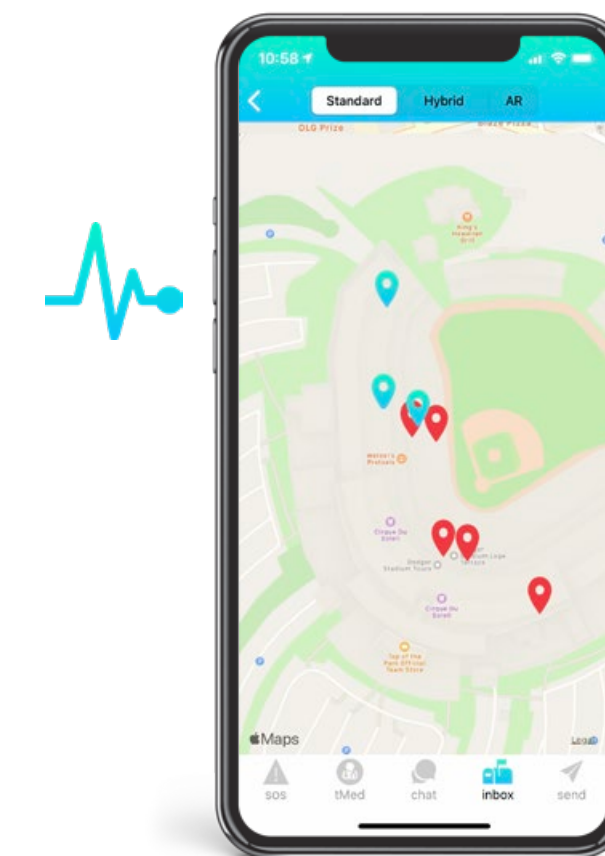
10:58

Standard Hybrid AR

OLG Prize

King's Hawaiian Grill

Wetzel's Pretzels

Cirque Du Soleil

Dodger Stadium Tours

Stadium Loge Terrace

Cirque Du Soleil

Top of the Park Official Team Store

Maps

Legal

sos tMed chat inbox send